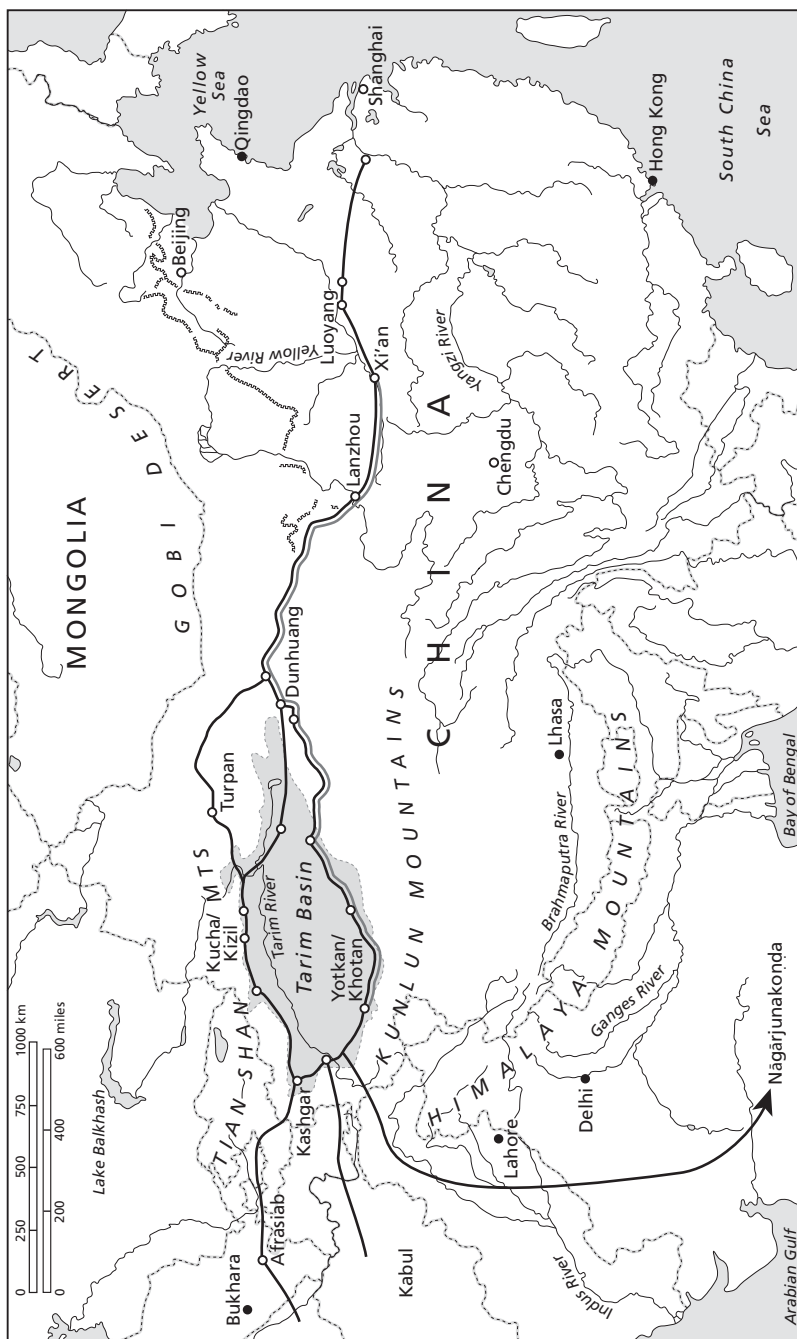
MONGOLIA

GOBI DESERT

CHINA

Yellow Sea

Qingdao

Shanghai

Beijing

Yellow River

Luoyang

Xi'an

Lanzhou

Yangzi River

Chengdu

Hong Kong

South China Sea

Dunhuang

Turpan

TIAN SHAN MTS

Kucha/ Kizil

Tarim River

Tarim Basin

Yotkan/ Khotan

KUNLUN MOUNTAINS

Kashgar

Afrasiab

Bukhara

Kabul

Lake Balkhash

Lhasa

Brahmaputra River

HIMALAYA MOUNTAINS

Ganges River

Bay of Bengal

Lahore

Delhi

Indus River

Nāgārjunakoṇḍa

Arabian Gulf

0 250 500 750 1000 km

0 200 400 600 miles